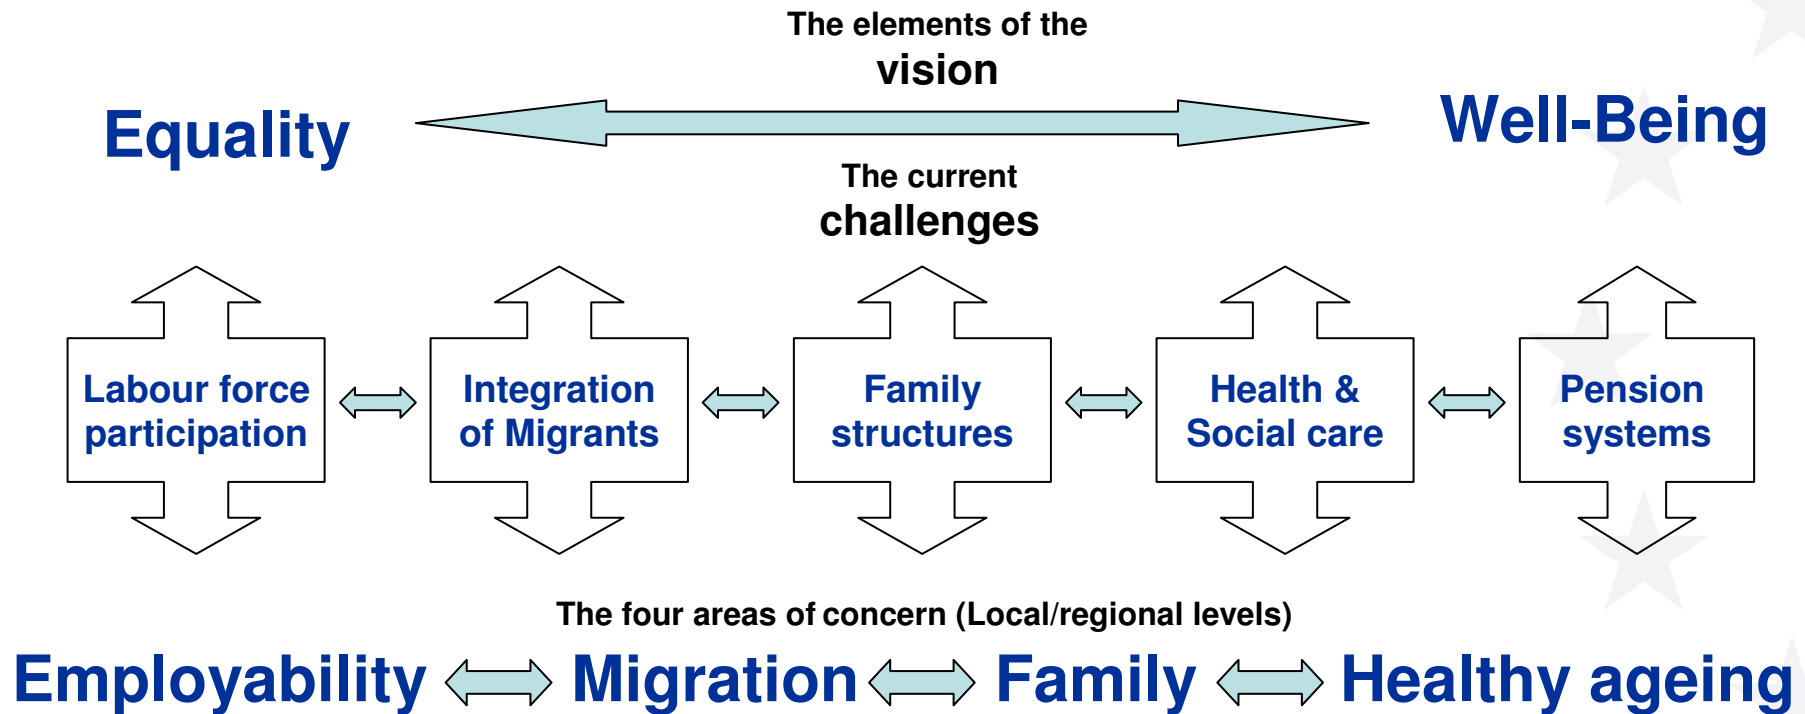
The elements of the
vision

Equality

Well-Being

The current
challenges

Labour force participation

Integration of Migrants

Family structures

Health & Social care

Pension systems

The four areas of concern (Local/regional levels)

Employability Migration Family Healthy ageing